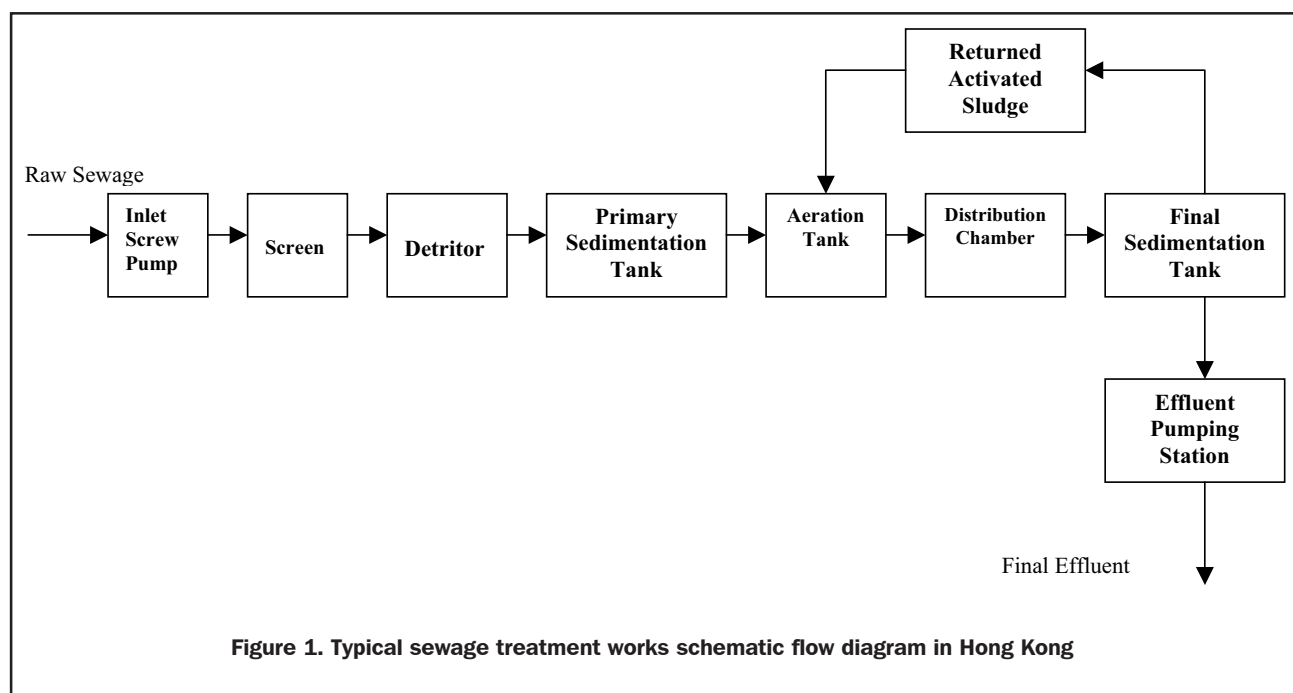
Returned Activated Sludge

Raw Sewage

Inlet Screw Pump

Screen

Detritor

Primary Sedimentation Tank

Aeration Tank

Distribution Chamber

Final Sedimentation Tank

Effluent Pumping Station

Final Effluent

Figure 1. Typical sewage treatment works schematic flow diagram in Hong Kong